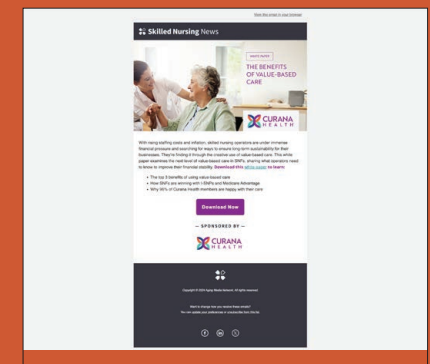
View this email in your browser

Skilled Nursing News

WHITE PAPER

THE BENEFITS OF VALUE-BASED CARE

CURANA HEALTH

With rising staffing costs and inflation, skilled nursing operators are under immense financial pressure and searching for ways to ensure long-term sustainability for their businesses. They're finding it through the creative use of value-based care. This white paper examines the next level of value-based care in SNFs, sharing what operators need to know to improve their financial stability. Download this white paper to learn:

- The top 3 benefits of using value based care
- How SNFs are winning with I-SNPs and Medicare Advantage
- Why 95% of Curana Health members are happy with their care

Download Now

— SPONSORED BY —

CURANA HEALTH

Copyright © 2024 Aging Media Network. All rights reserved.

Want to change how you receive these emails? You can update your preferences or unsubscribe from this list.